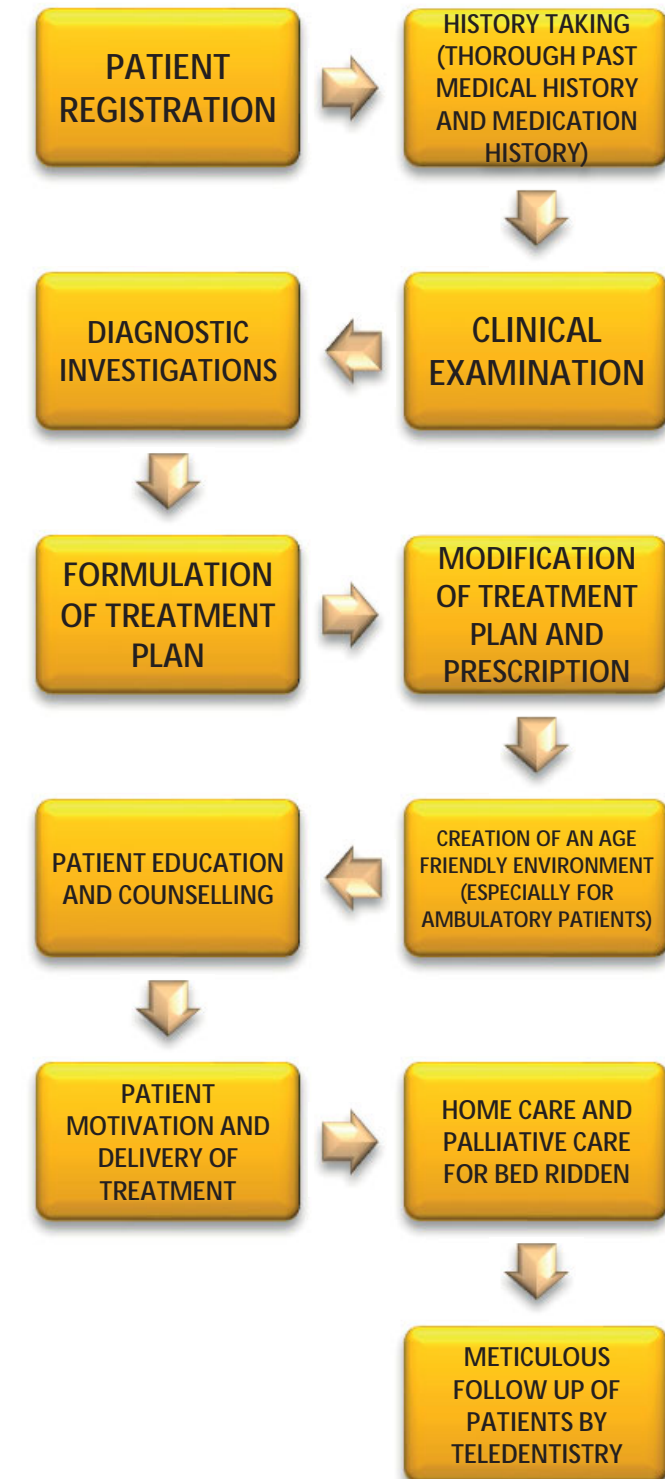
PATIENT REGISTRATION

HISTORY TAKING (THOROUGH PAST MEDICAL HISTORY AND MEDICATION HISTORY)

CLINICAL EXAMINATION

DIAGNOSTIC INVESTIGATIONS

FORMULATION OF TREATMENT PLAN

MODIFICATION OF TREATMENT PLAN AND PRESCRIPTION

CREATION OF AN AGE FRIENDLY ENVIRONMENT (ESPECIALLY FOR AMBULATORY PATIENTS)

PATIENT EDUCATION AND COUNSELLING

PATIENT MOTIVATION AND DELIVERY OF TREATMENT

HOME CARE AND PALLIATIVE CARE FOR BED RIDDEN

METICULOUS FOLLOW UP OF PATIENTS BY TELEDENTISTRY